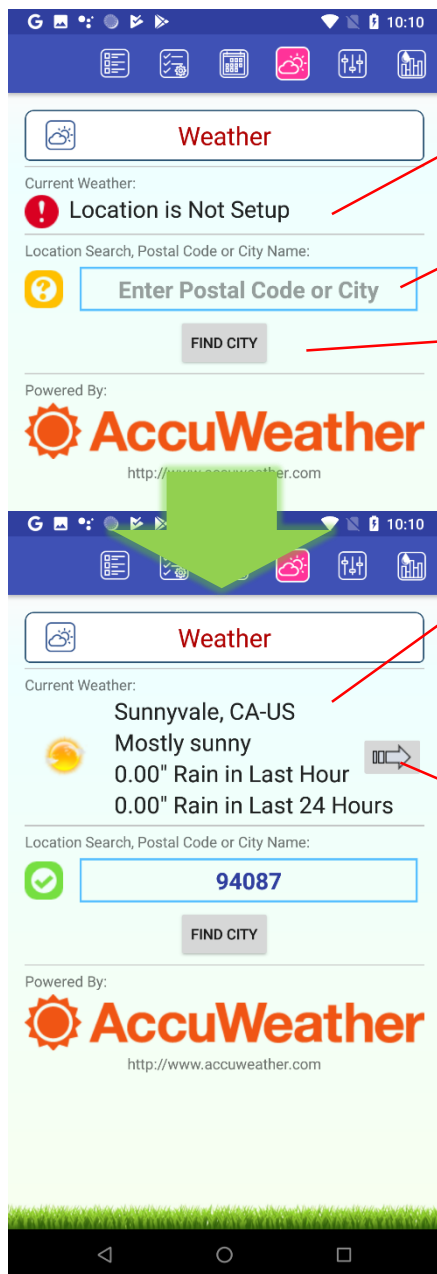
G 10:10

Weather

Current Weather:

Location is Not Setup

Location Search, Postal Code or City Name:

Enter Postal Code or City

FIND CITY

Powered By:

AccuWeather

http://www.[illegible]

G 10:10

Weather

Current Weather:

Sunnyvale, CA-US
Mostly sunny
0.00" Rain in Last Hour
0.00" Rain in Last 24 Hours

Location Search, Postal Code or City Name:

94087

FIND CITY

Powered By:

AccuWeather

http://www.accuweather.com